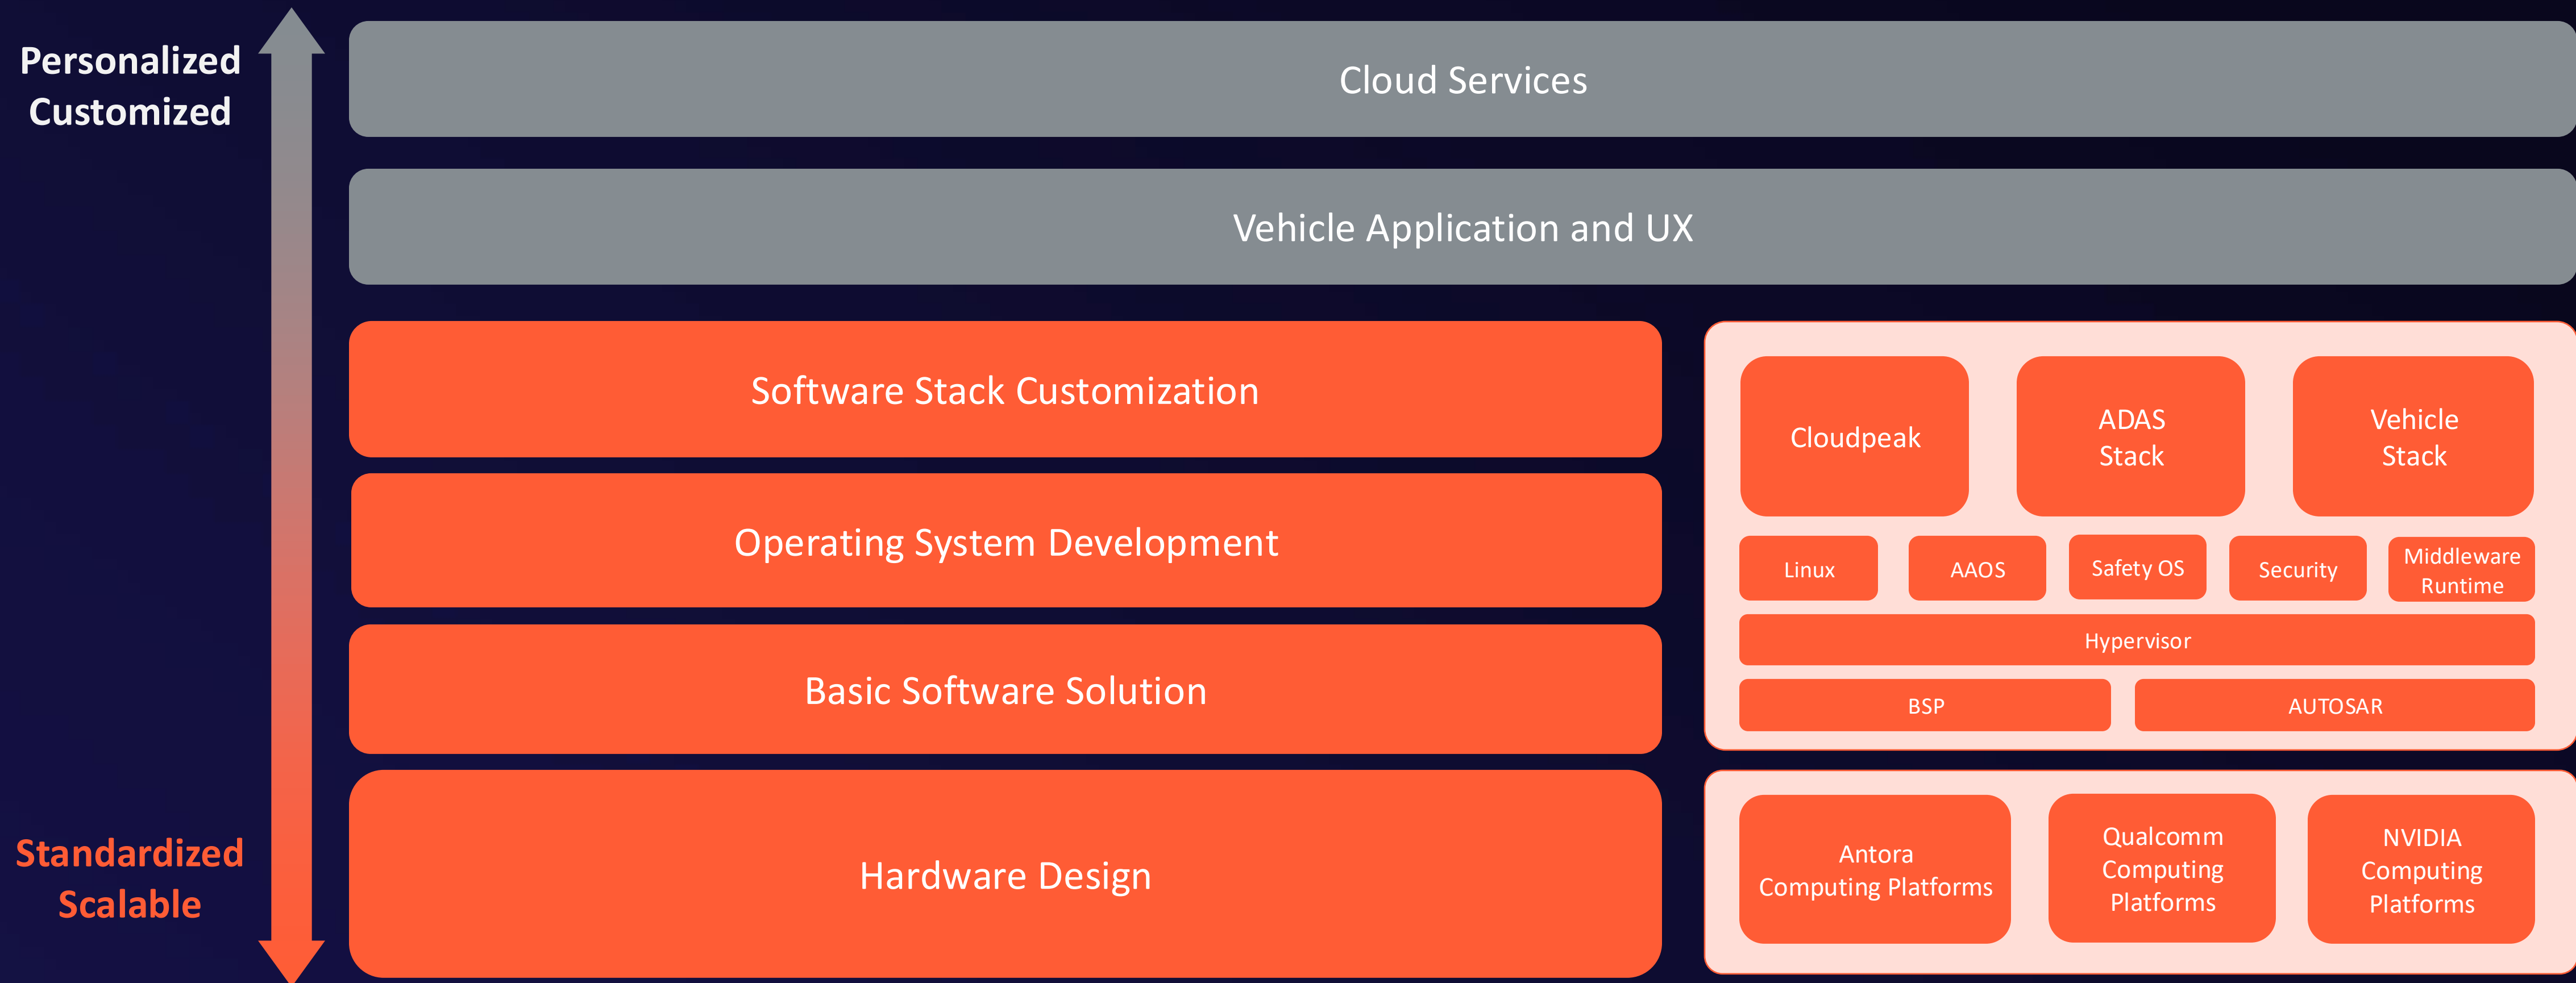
Personalized
Customized

Standardized
Scalable

Cloud Services

Vehicle Application and UX

Software Stack Customization

Operating System Development

Basic Software Solution

Hardware Design

Cloudpeak

ADAS Stack

Vehicle Stack

Linux

AAOS

Safety OS

Security

Middleware Runtime

Hypervisor

BSP

AUTOSAR

Antora Computing Platforms

Qualcomm Computing Platforms

NVIDIA Computing Platforms